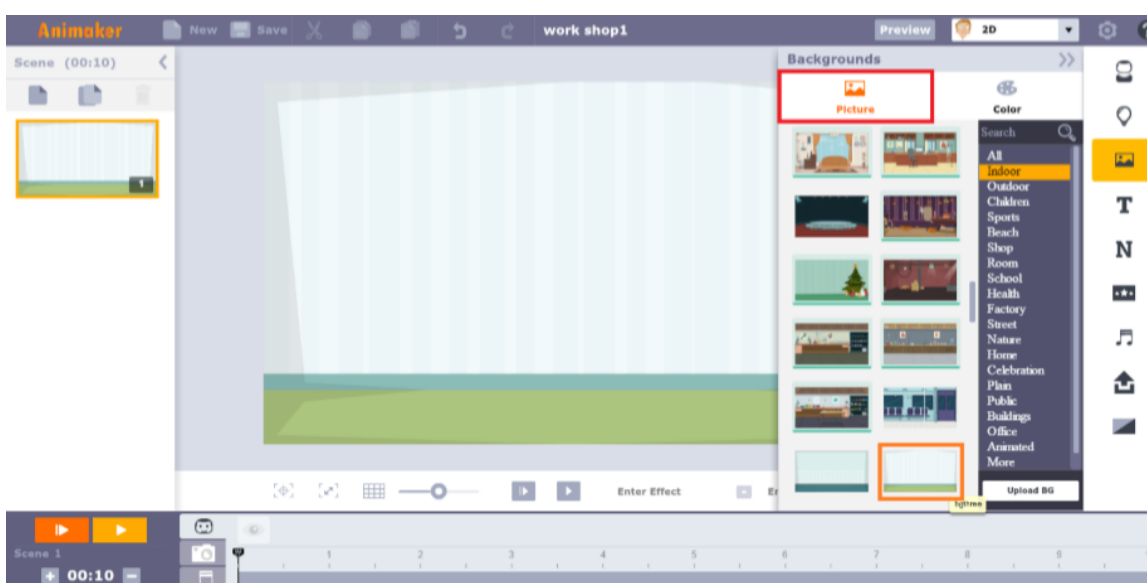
Animaker New Save work shop1 Preview 2D

Scene (00:10)

1

Backgrounds

Picture

Color

Search

All
Indoor
Outdoor
Children
Sports
Beach
Shop
Room
School
Health
Factory
Street
Nature
Home
Celebration
Plain
Public
Buildings
Office
Animated
More

Upload BG

lightree

Enter Effect

Er

Scene 1

00:10

1 2 3 4 5 6 7 8 9